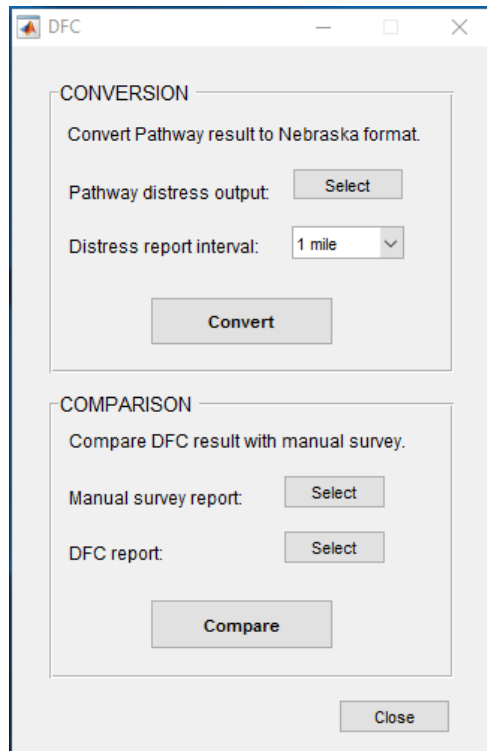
DFC

CONVERSION

Convert Pathway result to Nebraska format.

Pathway distress output: Select

Distress report interval: 1 mile

Convert

COMPARISON

Compare DFC result with manual survey.

Manual survey report: Select

DFC report: Select

Compare

Close